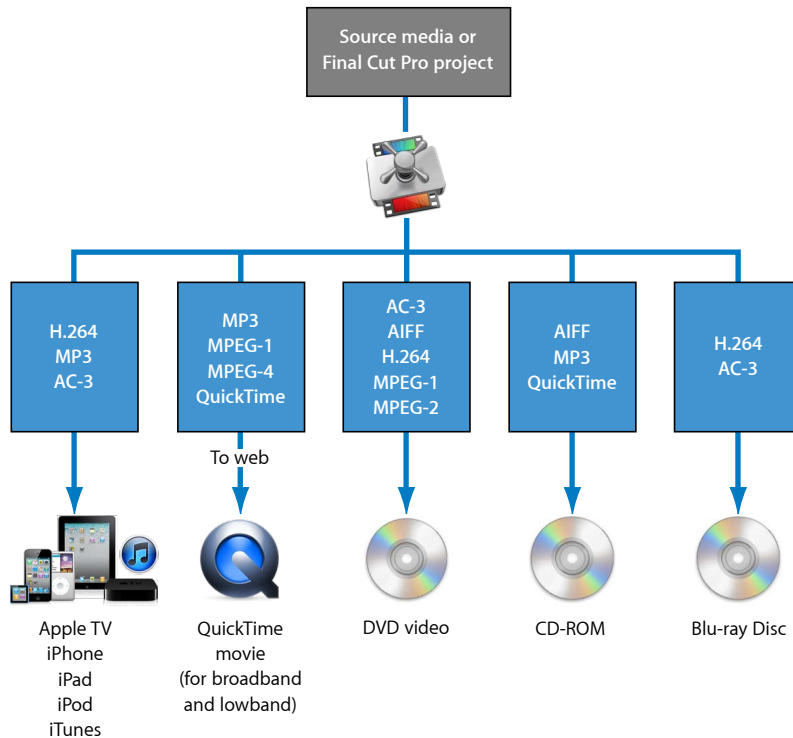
Source media or
Final Cut Pro project

H.264
MP3
AC-3

MP3
MPEG-1
MPEG-4
QuickTime

AC-3
AIFF
H.264
MPEG-1
MPEG-2

AIFF
MP3
QuickTime

H.264
AC-3

To web

Apple TV
iPhone
iPad
iPod
iTunes

QuickTime
movie
(for broadband
and lowband)

DVD video

CD-ROM

Blu-ray Disc